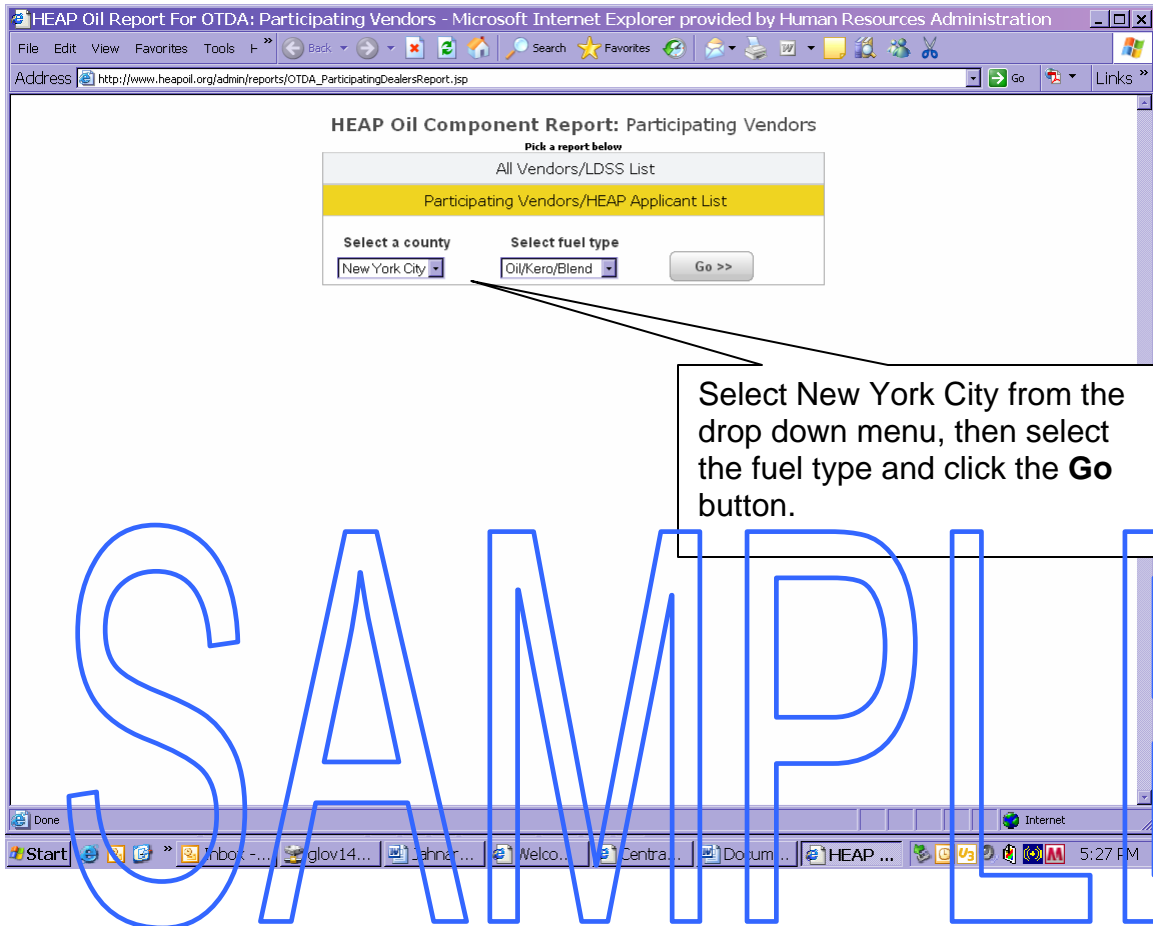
HEAP Oil Report For OTDA: Participating Vendors - Microsoft Internet Explorer provided by Human Resources Administration

File Edit View Favorites Tools H » Back Search Favorites

Address http://www.heapoil.org/admin/reports/OTDA_ParticipatingDealersReport.jsp Go Links »

HEAP Oil Component Report: Participating Vendors

Pick a report below

All Vendors/LDSS List

Participating Vendors/HEAP Applicant List

Select a county

New York City

Select fuel type

Oil/Kero/Blend

Go >>

Select New York City from the drop down menu, then select the fuel type and click the **Go** button.

SAMPL

Done

Internet

Start » Inbox -... glov14... Jahnar... Welco... Centra... Docum... HEAP ...

5:27 PM